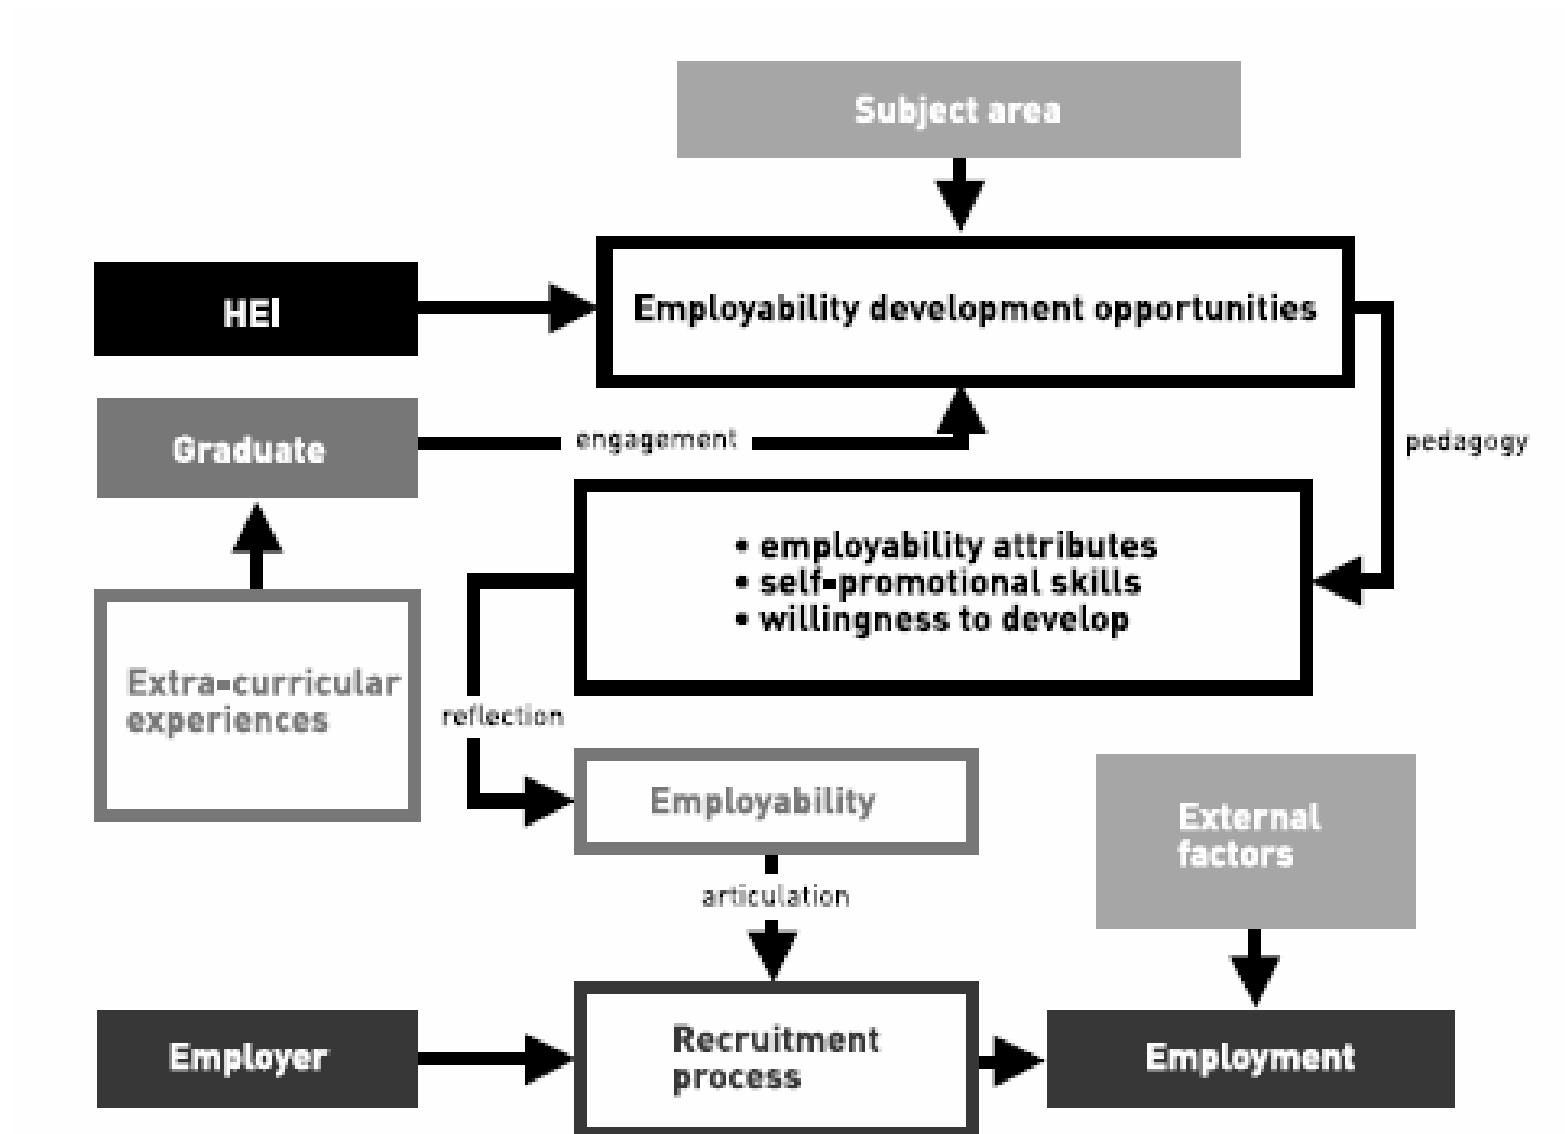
Subject area

HEI

Employability development opportunities

Graduate

engagement

pedagogy

• employability attributes
• self-promotional skills
• willingness to develop

Extra-curricular experiences

reflection

Employability

articulation

External factors

Employer

Recruitment process

Employment